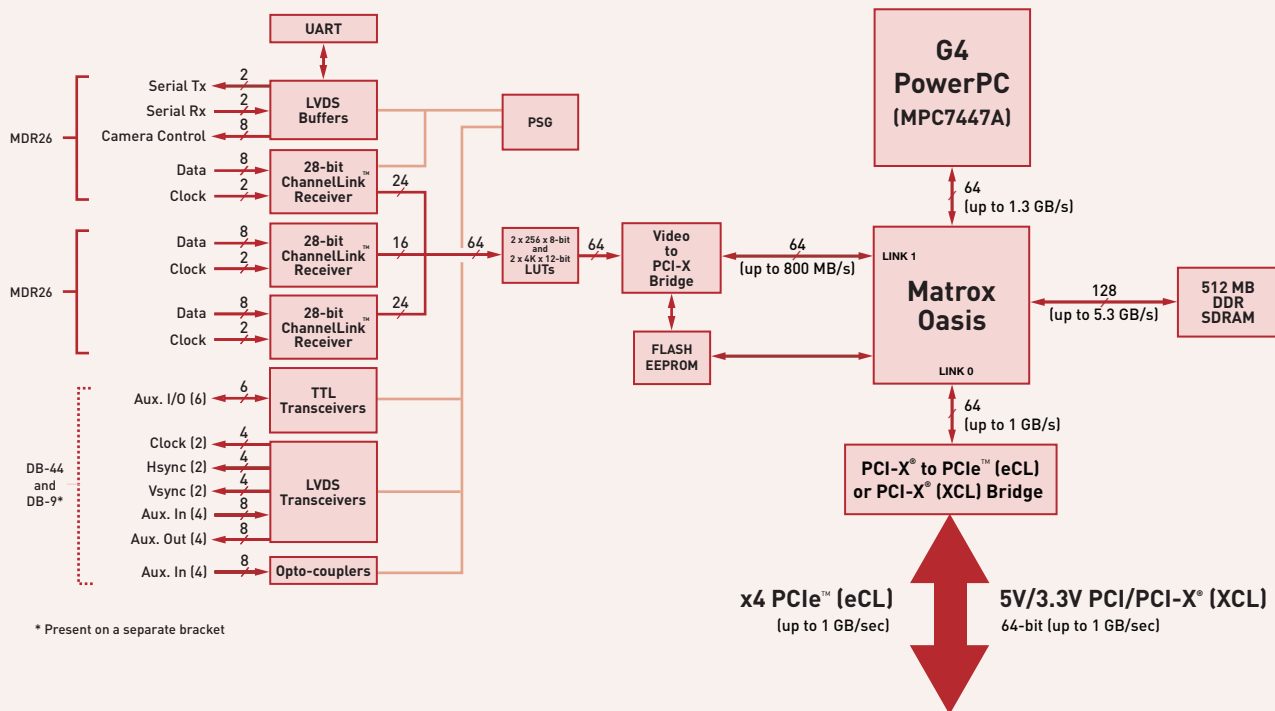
UART

MDR26

Serial Tx 2
Serial Rx 2
Camera Control 8

LVDS Buffers

PSG

Data 8
Clock 2

28-bit ChannelLink™ Receiver

24

MDR26

Data 8
Clock 2

28-bit ChannelLink™ Receiver

16

64

2 x 256 x 8-bit and 2 x 4K x 12-bit LUTs

64

Video to PCI-X Bridge

64
(up to 800 MB/s)

Data 8
Clock 2

28-bit ChannelLink™ Receiver

24

FLASH EEPROM

G4 PowerPC (MPC7447A)

64
(up to 1.3 GB/s)

LINK 1

Matrox Oasis

LINK 0

128
(up to 5.3 GB/s)

512 MB DDR SDRAM

Aux. I/O (6) 6

TTL Transceivers

64
(up to 1 GB/s)

DB-44 and DB-9*

Clock (2) 4
Hsync (2) 4
Vsync (2) 4
Aux. In (4) 8
Aux. Out (4) 8

LVDS Transceivers

PCI-X® to PCIe™ (eCL) or PCI-X® (XCL) Bridge

Aux. In (4) 8

Opto-couplers

* Present on a separate bracket

x4 PCIe™ (eCL)
(up to 1 GB/sec)

5V/3.3V PCI/PCI-X® (XCL)
64-bit (up to 1 GB/sec)